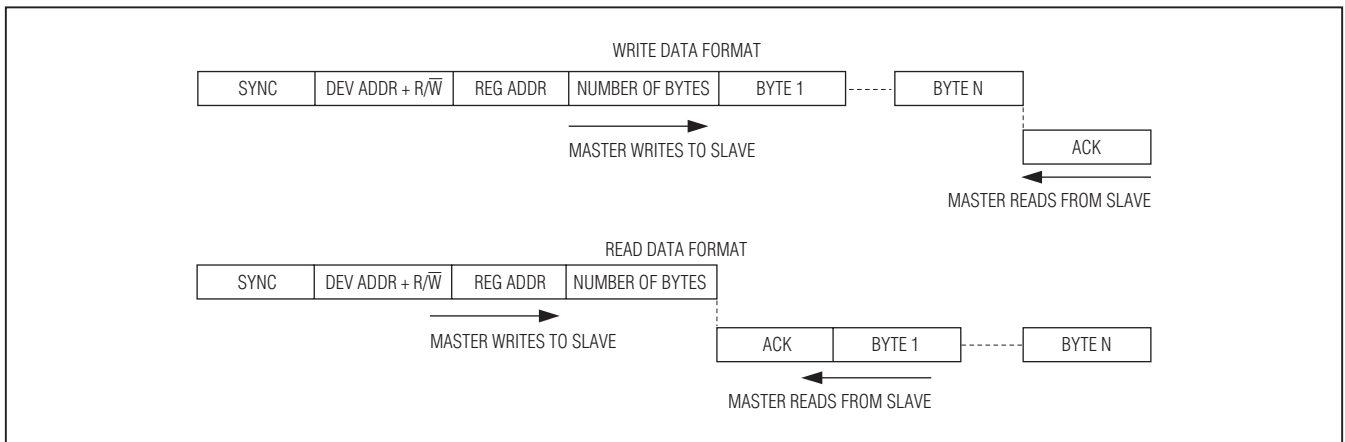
WRITE DATA FORMAT

| SYNC | DEV ADDR + R/$\overline{W}$ | REG ADDR | NUMBER OF BYTES | BYTE 1 | BYTE N |
|---|---|---|---|---|---|

MASTER WRITES TO SLAVE

ACK

MASTER READS FROM SLAVE

READ DATA FORMAT

| SYNC | DEV ADDR + R/$\overline{W}$ | REG ADDR | NUMBER OF BYTES |
|---|---|---|---|

MASTER WRITES TO SLAVE

| ACK | BYTE 1 | BYTE N |
|---|---|---|

MASTER READS FROM SLAVE